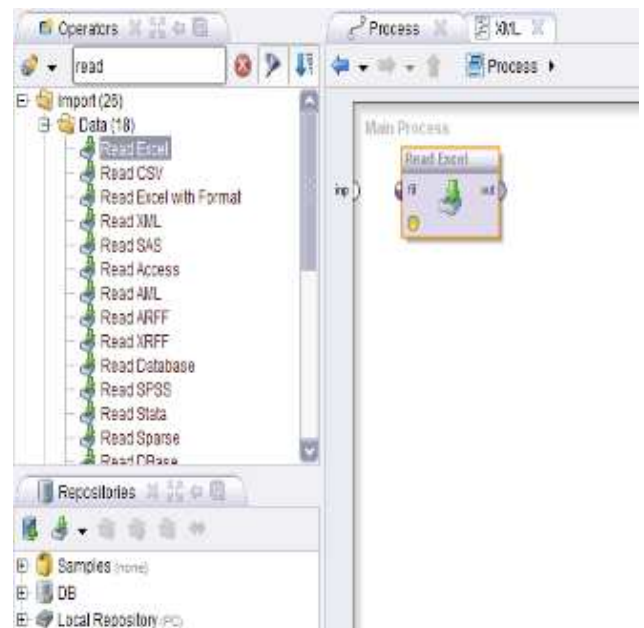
Operators

read

Import (26)
Data (18)
Read Excel
Read CSV
Read Excel with Format
Read XML
Read SAS
Read Access
Read AML
Read ARFF
Read XRFF
Read Database
Read SPSS
Read Stata
Read Sparse
Read DBase

Repositories

Samples (none)
DB
Local Repository (PC)

Process
XML

Process ▸

Main Process

Read Excel
fil
out
inp